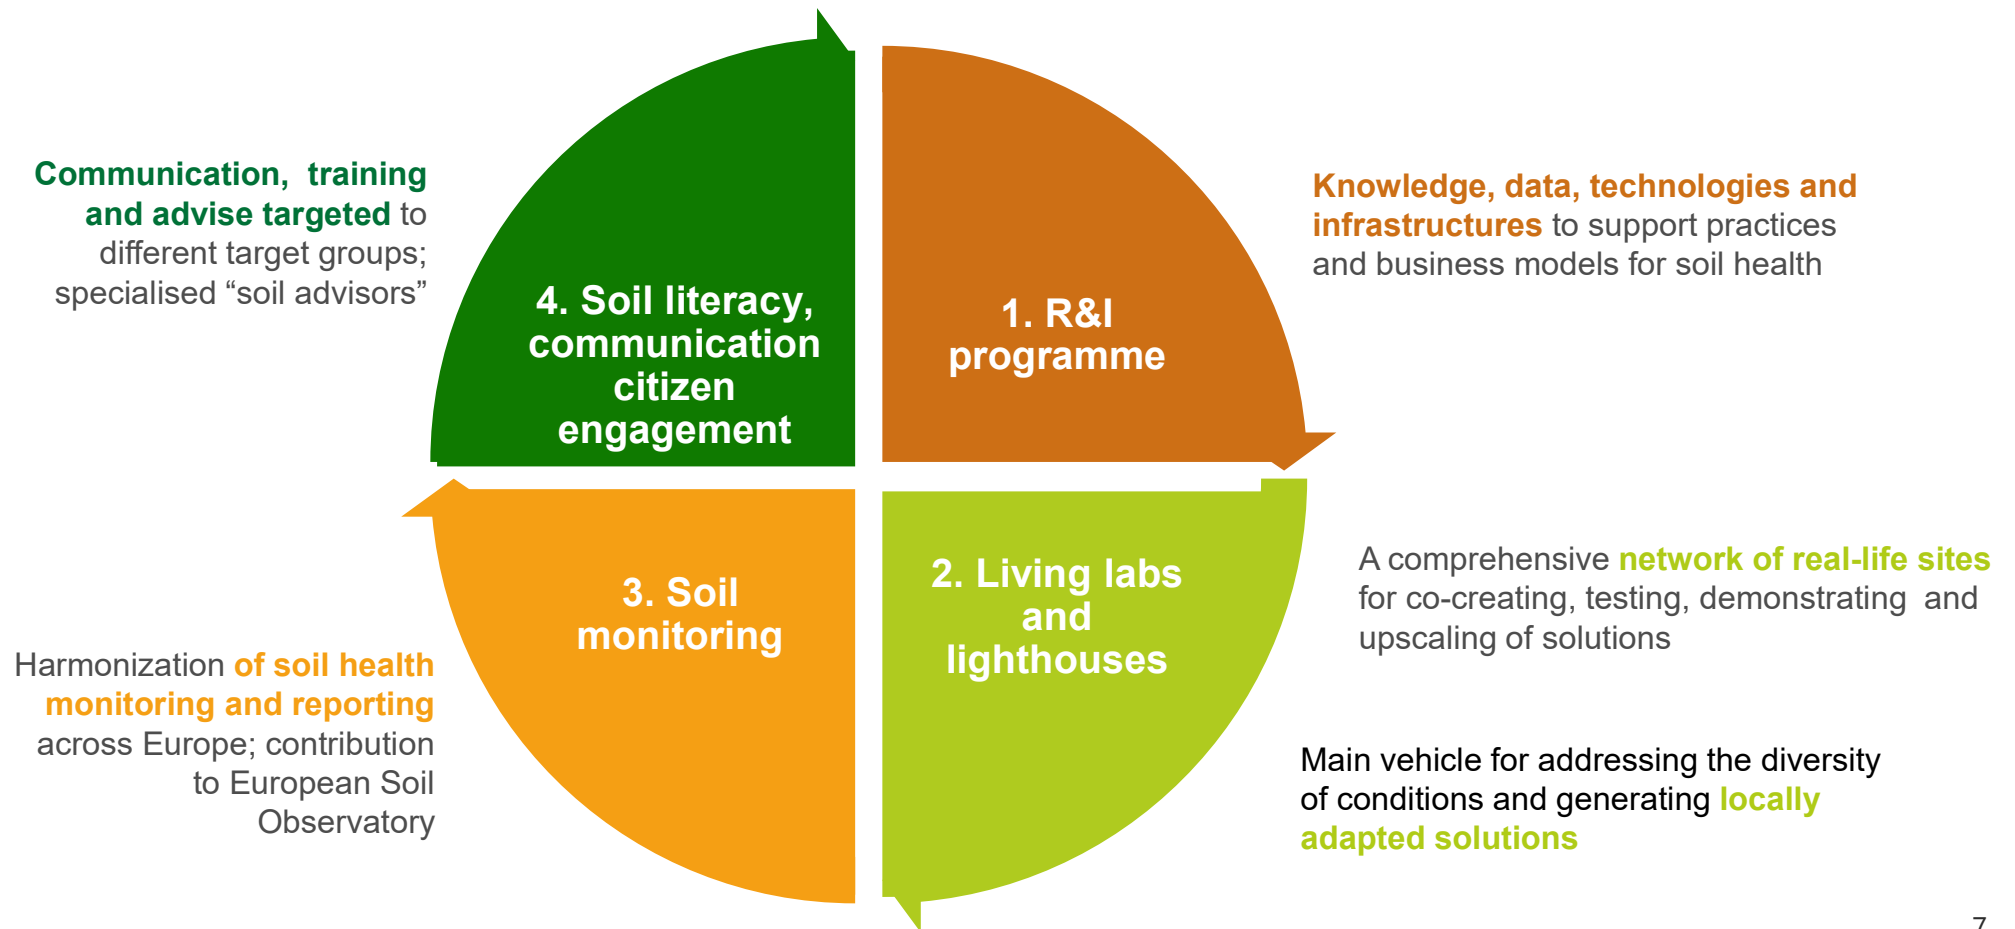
Communication, training and advise targeted to different target groups; specialised “soil advisors”

4. Soil literacy, communication citizen engagement

1. R&I programme

Knowledge, data, technologies and infrastructures to support practices and business models for soil health

3. Soil monitoring

2. Living labs and lighthouses

A comprehensive network of real-life sites for co-creating, testing, demonstrating and upscaling of solutions

Harmonization of soil health monitoring and reporting across Europe; contribution to European Soil Observatory

Main vehicle for addressing the diversity of conditions and generating locally adapted solutions

7